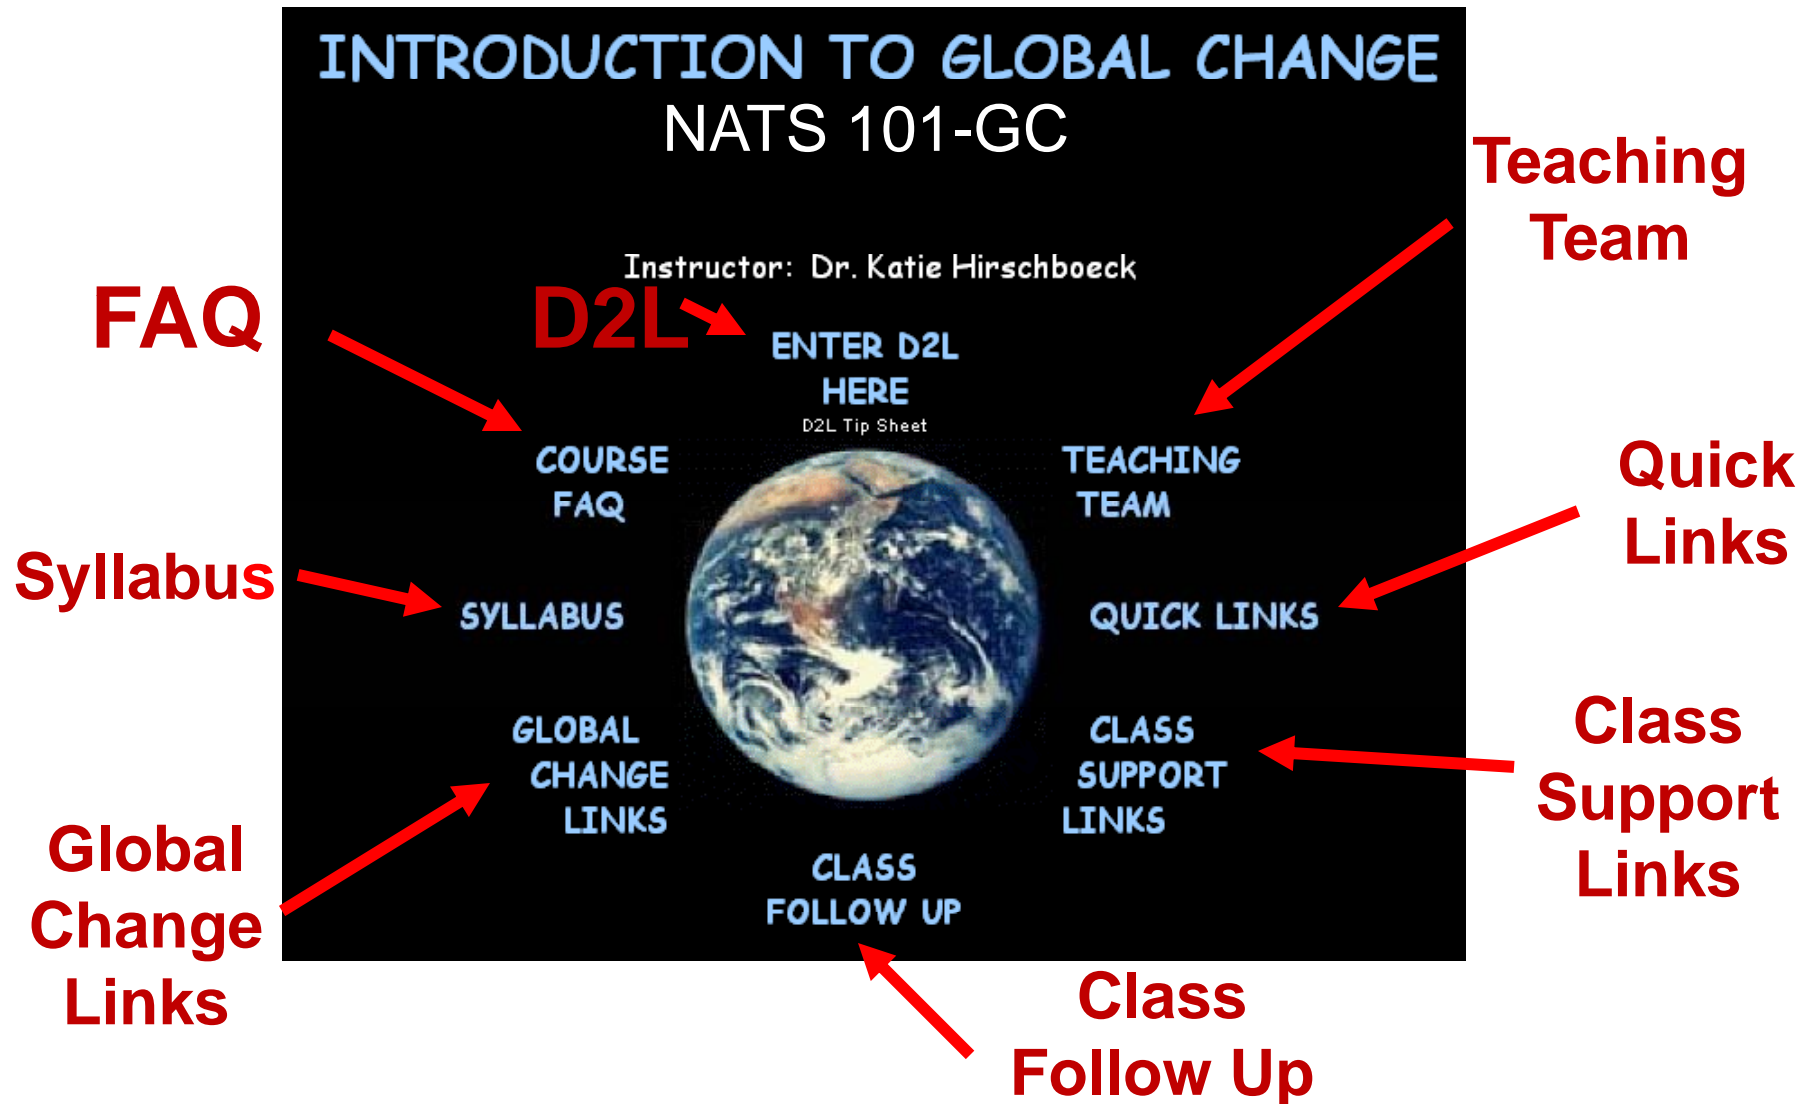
INTRODUCTION TO GLOBAL CHANGE
NATS 101-GC

Instructor: Dr. Katie Hirschboeck

Teaching Team

FAQ

D2L

ENTER D2L HERE
D2L Tip Sheet

COURSE FAQ

TEACHING TEAM

Quick Links

Syllabus

SYLLABUS

QUICK LINKS

GLOBAL CHANGE LINKS

CLASS SUPPORT LINKS

Class Support Links

Global Change Links

CLASS FOLLOW UP

Class Follow Up